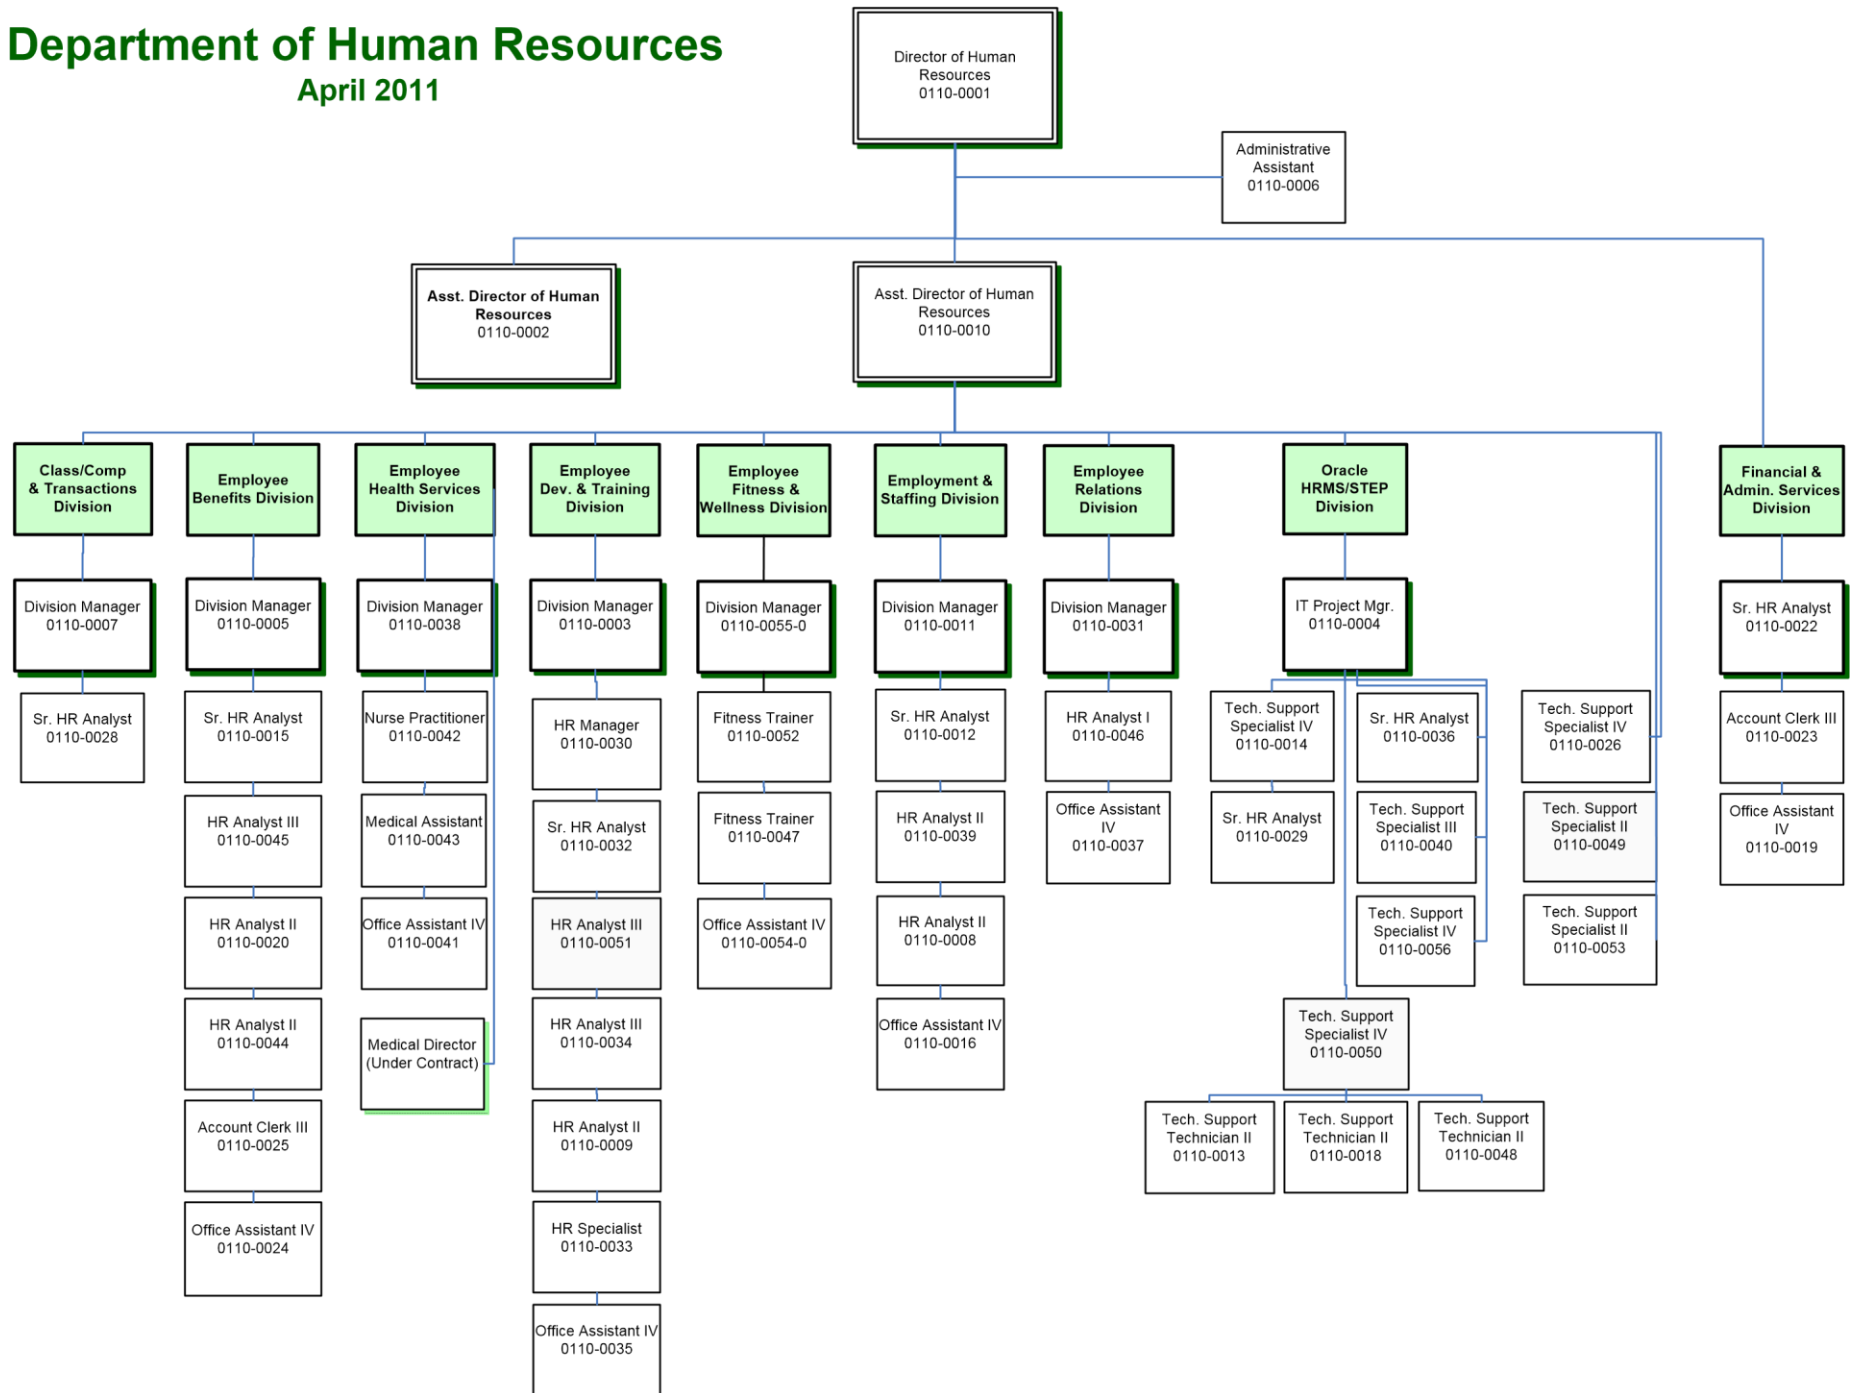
Department of Human Resources
April 2011

Director of Human Resources
0110-0001

Administrative Assistant
0110-0006

Asst. Director of Human Resources
0110-0002

Asst. Director of Human Resources
0110-0010

Class/Comp & Transactions Division

Division Manager
0110-0007

Sr. HR Analyst
0110-0028

Employee Benefits Division

Division Manager
0110-0005

Sr. HR Analyst
0110-0015

HR Analyst III
0110-0045

HR Analyst II
0110-0020

HR Analyst II
0110-0044

Account Clerk III
0110-0025

Office Assistant IV
0110-0024

Employee Health Services Division

Division Manager
0110-0038

Nurse Practitioner
0110-0042

Medical Assistant
0110-0043

Office Assistant IV
0110-0041

Medical Director (Under Contract)

Employee Dev. & Training Division

Division Manager
0110-0003

HR Manager
0110-0030

Sr. HR Analyst
0110-0032

HR Analyst III
0110-0051

HR Analyst III
0110-0034

HR Analyst II
0110-0009

HR Specialist
0110-0033

Office Assistant IV
0110-0035

Employee Fitness & Wellness Division

Division Manager
0110-0055-0

Fitness Trainer
0110-0052

Fitness Trainer
0110-0047

Office Assistant IV
0110-0054-0

Employment & Staffing Division

Division Manager
0110-0011

Sr. HR Analyst
0110-0012

HR Analyst II
0110-0039

HR Analyst II
0110-0008

Office Assistant IV
0110-0016

Employee Relations Division

Division Manager
0110-0031

HR Analyst I
0110-0046

Office Assistant IV
0110-0037

Oracle HRMS/STEP Division

IT Project Mgr.
0110-0004

Tech. Support Specialist IV
0110-0014

Sr. HR Analyst
0110-0029

Sr. HR Analyst
0110-0036

Tech. Support Specialist III
0110-0040

Tech. Support Specialist IV
0110-0056

Tech. Support Specialist IV
0110-0026

Tech. Support Specialist II
0110-0049

Tech. Support Specialist II
0110-0053

Tech. Support Specialist IV
0110-0050

Tech. Support Technician II
0110-0013

Tech. Support Technician II
0110-0018

Tech. Support Technician II
0110-0048

Financial & Admin. Services Division

Sr. HR Analyst
0110-0022

Account Clerk III
0110-0023

Office Assistant IV
0110-0019